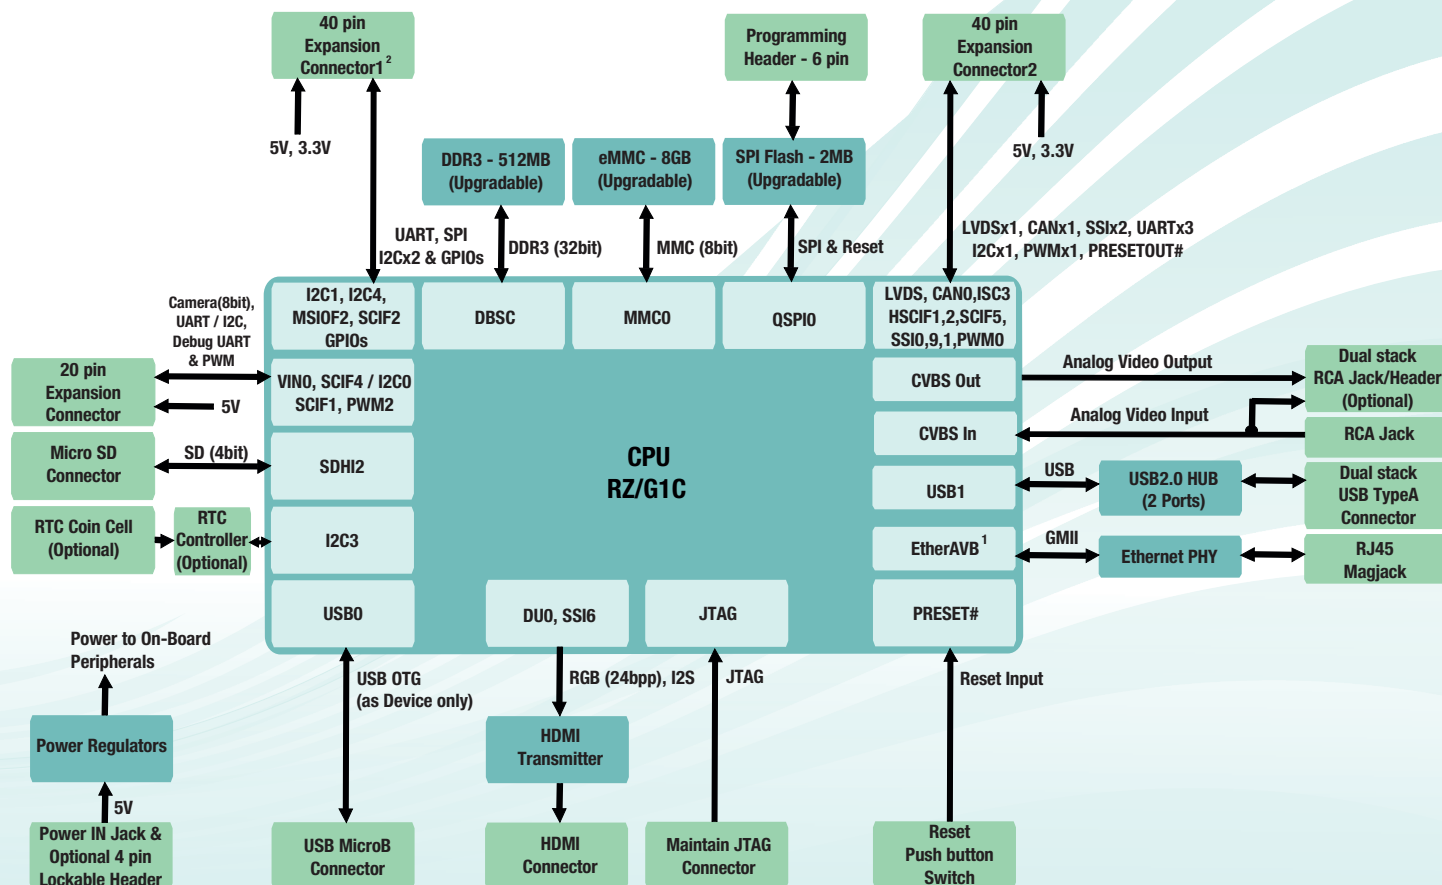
40 pin Expansion Connector1 $^2$

5V, 3.3V

Programming Header - 6 pin

40 pin Expansion Connector2

5V, 3.3V

DDR3 - 512MB (Upgradable)

eMMC - 8GB (Upgradable)

SPI Flash - 2MB (Upgradable)

UART, SPI I2Cx2 & GPIOs

DDR3 (32bit)

MMC (8bit)

SPI & Reset

LVDSx1, CANx1, SSIx2, UARTx3 I2Cx1, PWMx1, PRESETOUT#

Camera(8bit), UART / I2C, Debug UART & PWM

I2C1, I2C4, MSIOF2, SCIF2 GPIOs

DBSC

MMC0

QSPI0

LVDS, CAN0,ISC3 HSCIF1,2,SCIF5, SSI0,9,1,PWM0

20 pin Expansion Connector

5V

VIN0, SCIF4 / I2C0 SCIF1, PWM2

CVBS Out

Analog Video Output

Dual stack RCA Jack/Header (Optional)

Analog Video Input

CVBS In

RCA Jack

Micro SD Connector

SD (4bit)

SDHI2

CPU RZ/G1C

USB1

USB

USB2.0 HUB (2 Ports)

Dual stack USB TypeA Connector

RTC Coin Cell (Optional)

RTC Controller (Optional)

I2C3

EtherAVB $^1$

GMII

Ethernet PHY

RJ45 Magjack

USB0

DU0, SSI6

JTAG

PRESET#

Power to On-Board Peripherals

USB OTG (as Device only)

RGB (24bpp), I2S

JTAG

Reset Input

Power Regulators

HDMI Transmitter

5V

Power IN Jack & Optional 4 pin Lockable Header

USB MicroB Connector

HDMI Connector

Maintain JTAG Connector

Reset Push button Switch